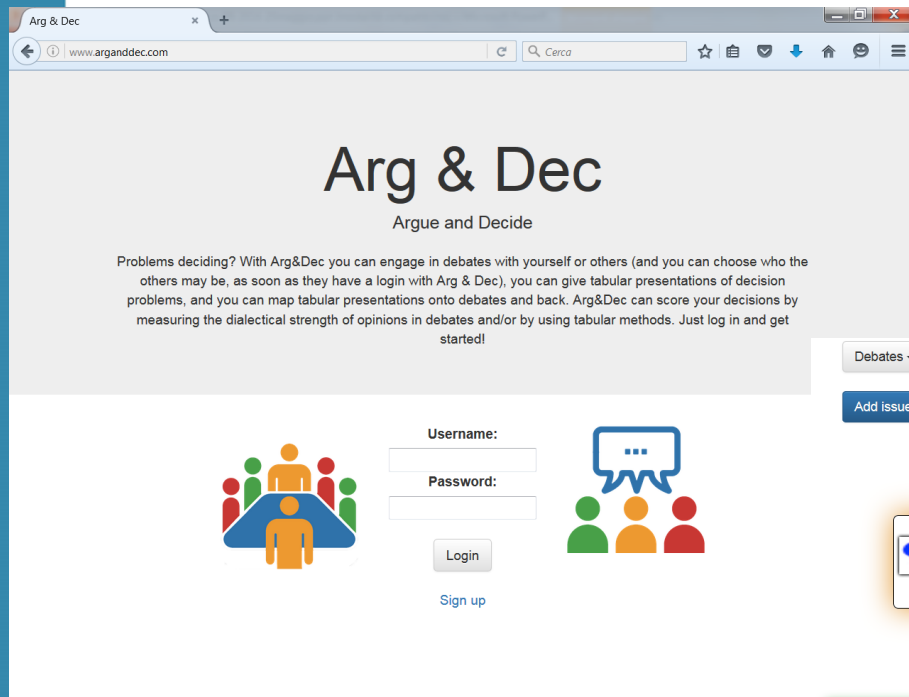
Arg & Dec ×
www.arganddec.com
Cerca

Arg & Dec
Argue and Decide

Problems deciding? With Arg&Dec you can engage in debates with yourself or others (and you can choose who the others may be, as soon as they have a login with Arg & Dec), you can give tabular presentations of decision problems, and you can map tabular presentations onto debates and back. Arg&Dec can score your decisions by measuring the dialectical strength of opinions in debates and/or by using tabular methods. Just log in and get started!

Debates

Add issue

Username:
Password:
Login
Sign up